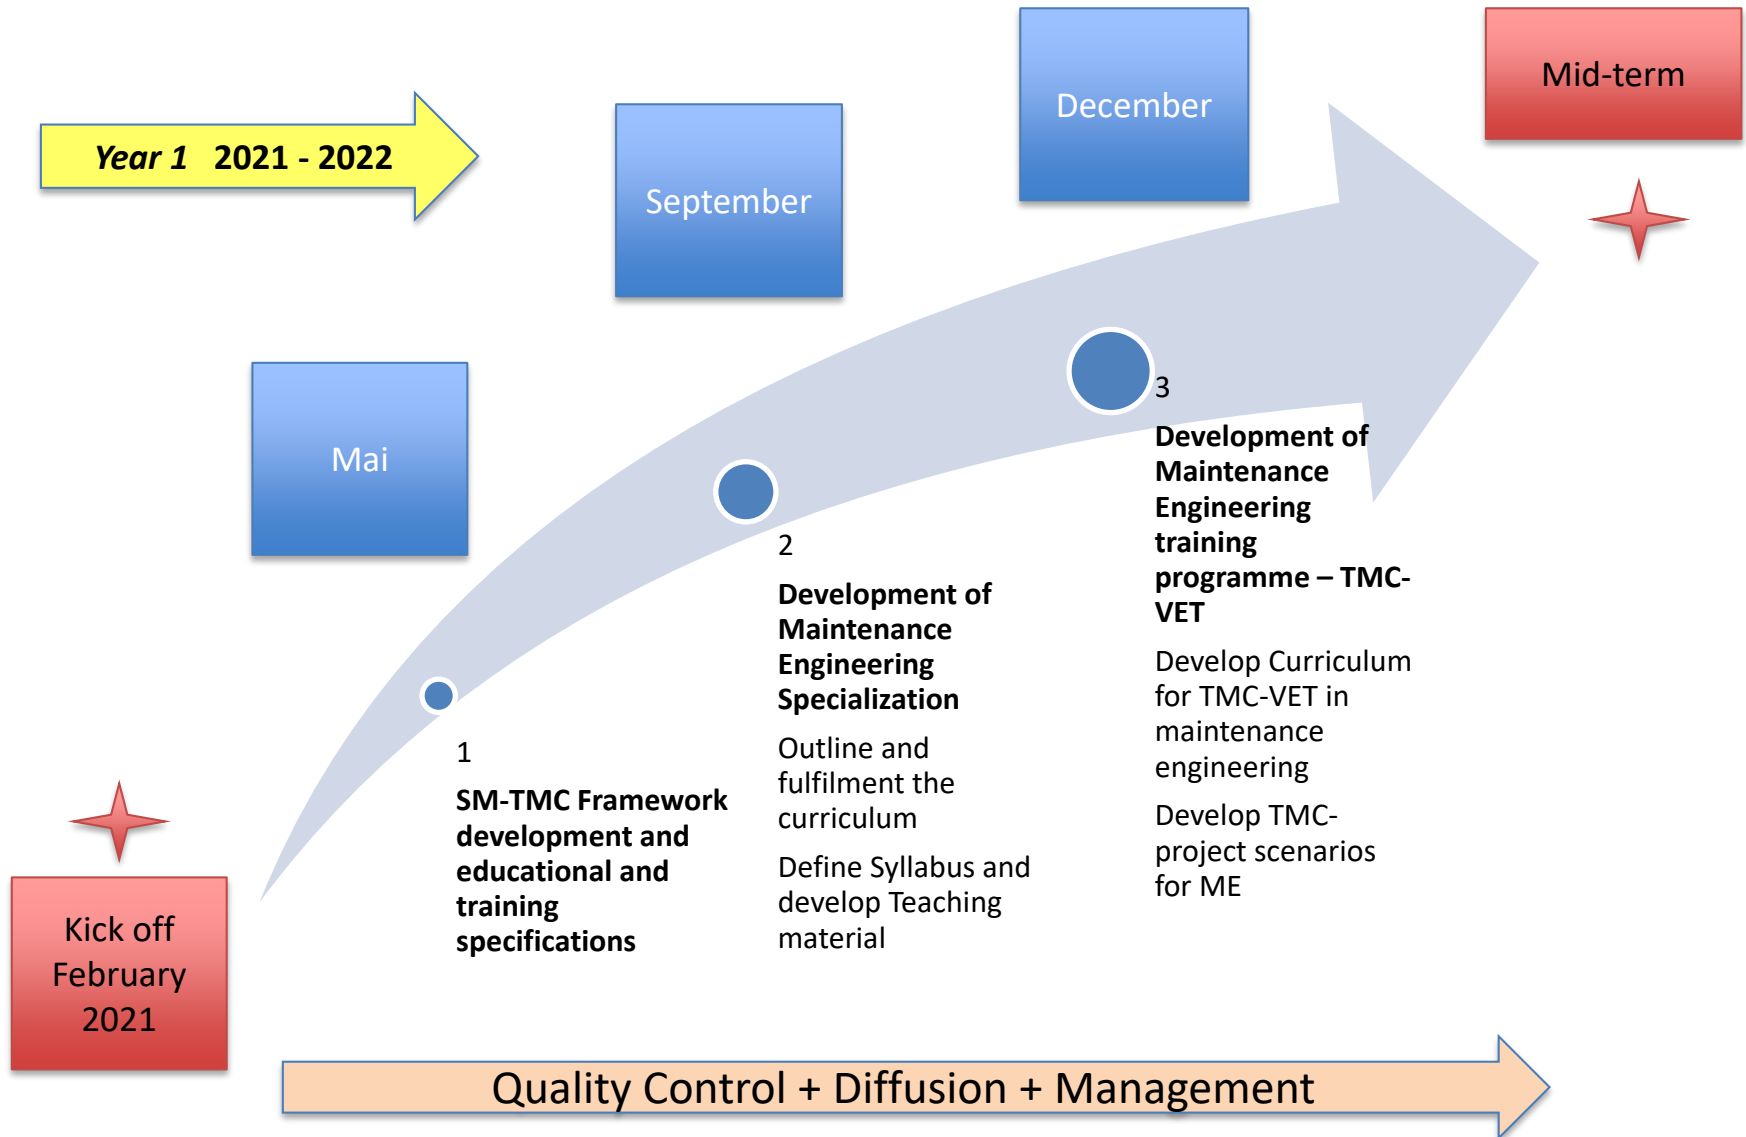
Year 1 2021 - 2022

September

December

Mid-term

Mai

Kick off February 2021

1

SM-TMC Framework development and educational and training specifications

2

Development of Maintenance Engineering Specialization

Outline and fulfilment the curriculum

Define Syllabus and develop Teaching material

3

Development of Maintenance Engineering training programme – TMC-VET

Develop Curriculum for TMC-VET in maintenance engineering

Develop TMC-project scenarios for ME

Quality Control + Diffusion + Management